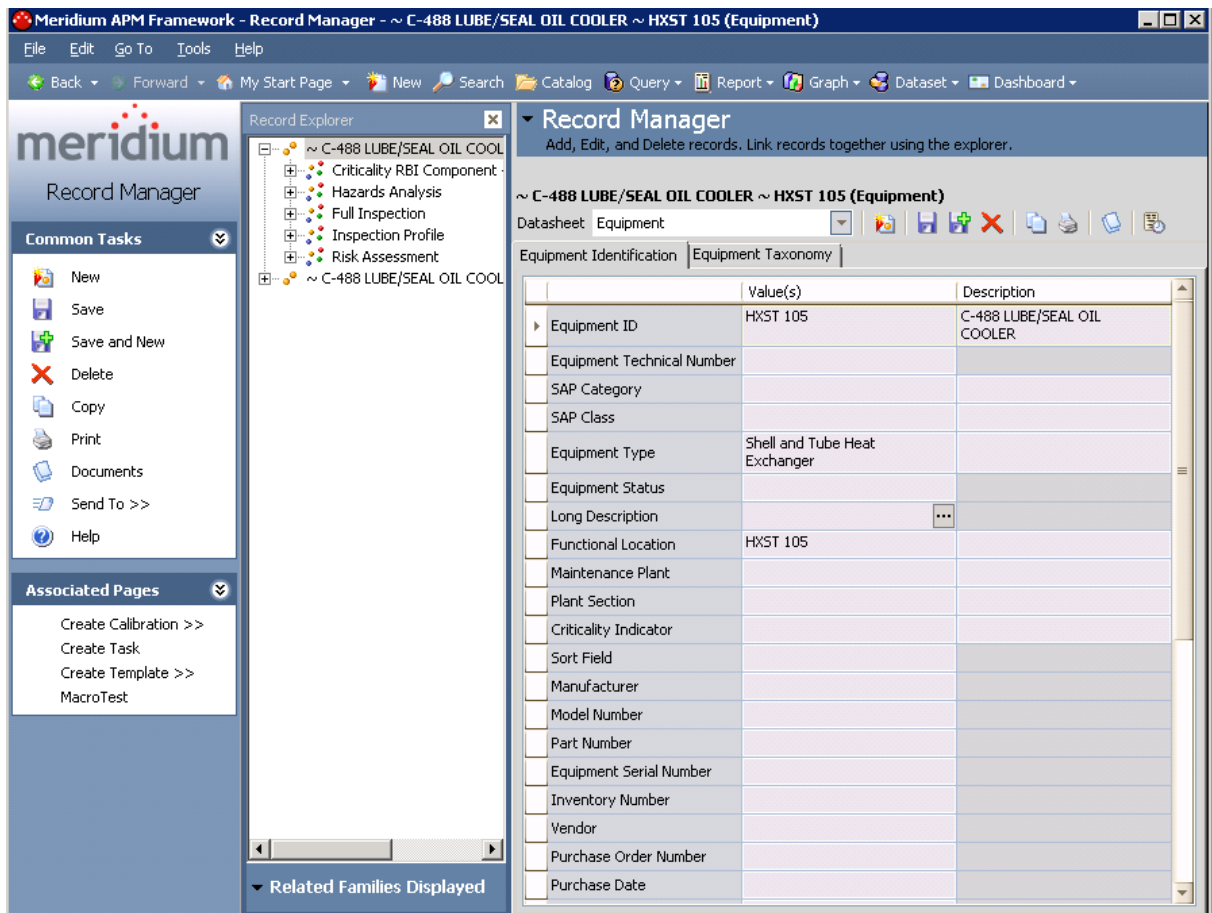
Meridium APM Framework - Record Manager - ~ C-488 LUBE/SEAL OIL COOLER ~ HXST 105 (Equipment)

File Edit Go To Tools Help

Back Forward My Start Page New Search Catalog Query Report Graph Dataset Dashboard

meridium
Record Manager

Common Tasks
New
Save
Save and New
Delete
Copy
Print
Documents
Send To >>
Help

Associated Pages
Create Calibration >>
Create Task
Create Template >>
MacroTest

Record Explorer
~ C-488 LUBE/SEAL OIL COOL
Criticality RBI Component
Hazards Analysis
Full Inspection
Inspection Profile
Risk Assessment
~ C-488 LUBE/SEAL OIL COOL

Related Families Displayed

Record Manager
Add, Edit, and Delete records. Link records together using the explorer.

~ C-488 LUBE/SEAL OIL COOLER ~ HXST 105 (Equipment)
Datasheet Equipment

Equipment Identification | Equipment Taxonomy

| | Value(s) | Description |
|---|---|---|
| Equipment ID | HXST 105 | C-488 LUBE/SEAL OIL COOLER |
| Equipment Technical Number | | |
| SAP Category | | |
| SAP Class | | |
| Equipment Type | Shell and Tube Heat Exchanger | |
| Equipment Status | | |
| Long Description | ... | |
| Functional Location | HXST 105 | |
| Maintenance Plant | | |
| Plant Section | | |
| Criticality Indicator | | |
| Sort Field | | |
| Manufacturer | | |
| Model Number | | |
| Part Number | | |
| Equipment Serial Number | | |
| Inventory Number | | |
| Vendor | | |
| Purchase Order Number | | |
| Purchase Date | | |